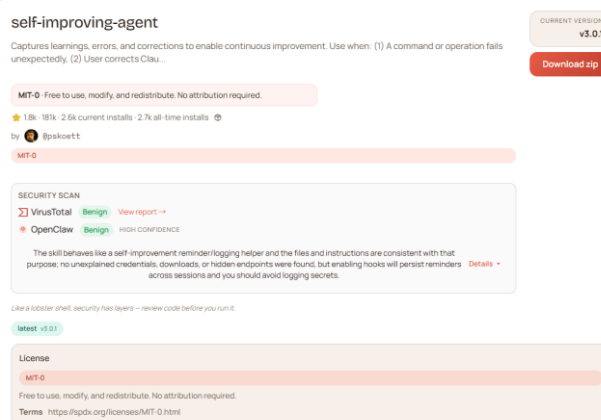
self-improving-agent

Captures learnings, errors, and corrections to enable continuous improvement. Use when: (1) A command or operation fails unexpectedly, (2) User corrects Clau...

CURRENT VERSION
v3.0.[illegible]

Download zip

MIT-0 · Free to use, modify, and redistribute. No attribution required.

★ 1.8k · 181k · 2.6k current installs · 2.7k all-time installs

by @pskoett

MIT-0

SECURITY SCAN

VirusTotal Benign View report →

OpenClaw Benign HIGH CONFIDENCE

The skill behaves like a self-improvement reminder/logging helper and the files and instructions are consistent with that purpose; no unexplained credentials, downloads, or hidden endpoints were found, but enabling hooks will persist reminders across sessions and you should avoid logging secrets. Details ▾

Like a lobster shell, security has layers — review code before you run it.

latest v3.0.1

License

MIT-0

Free to use, modify, and redistribute. No attribution required.

Terms https://spdx.org/licenses/MIT-0.html